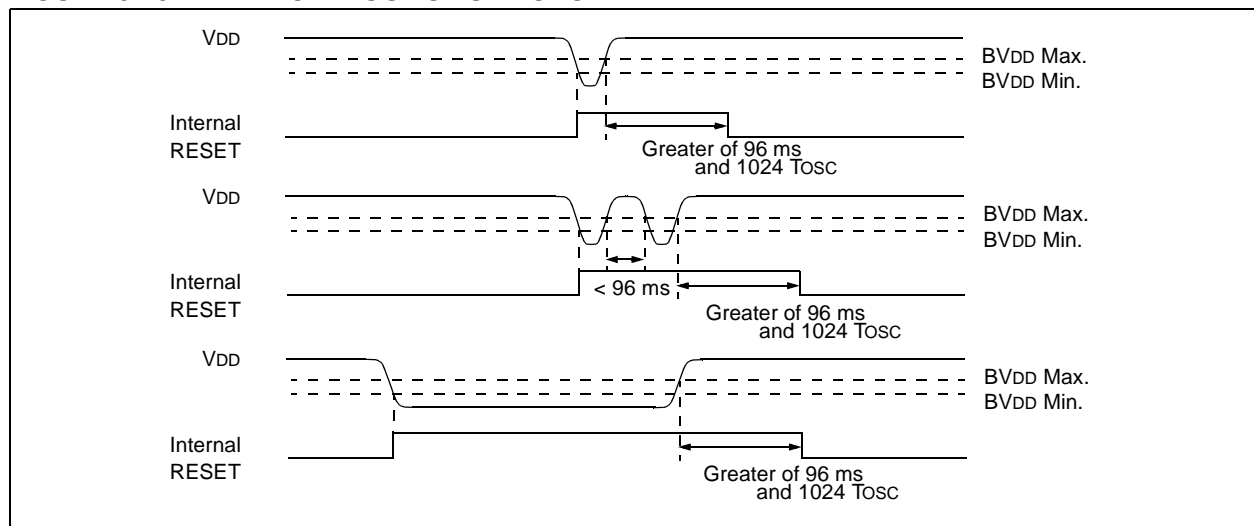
VDD

BVDD Max.

BVDD Min.

Internal RESET

Greater of 96 ms and 1024 TOSC

VDD

BVDD Max.

BVDD Min.

Internal RESET

< 96 ms

Greater of 96 ms and 1024 TOSC

VDD

BVDD Max.

BVDD Min.

Internal RESET

Greater of 96 ms and 1024 TOSC